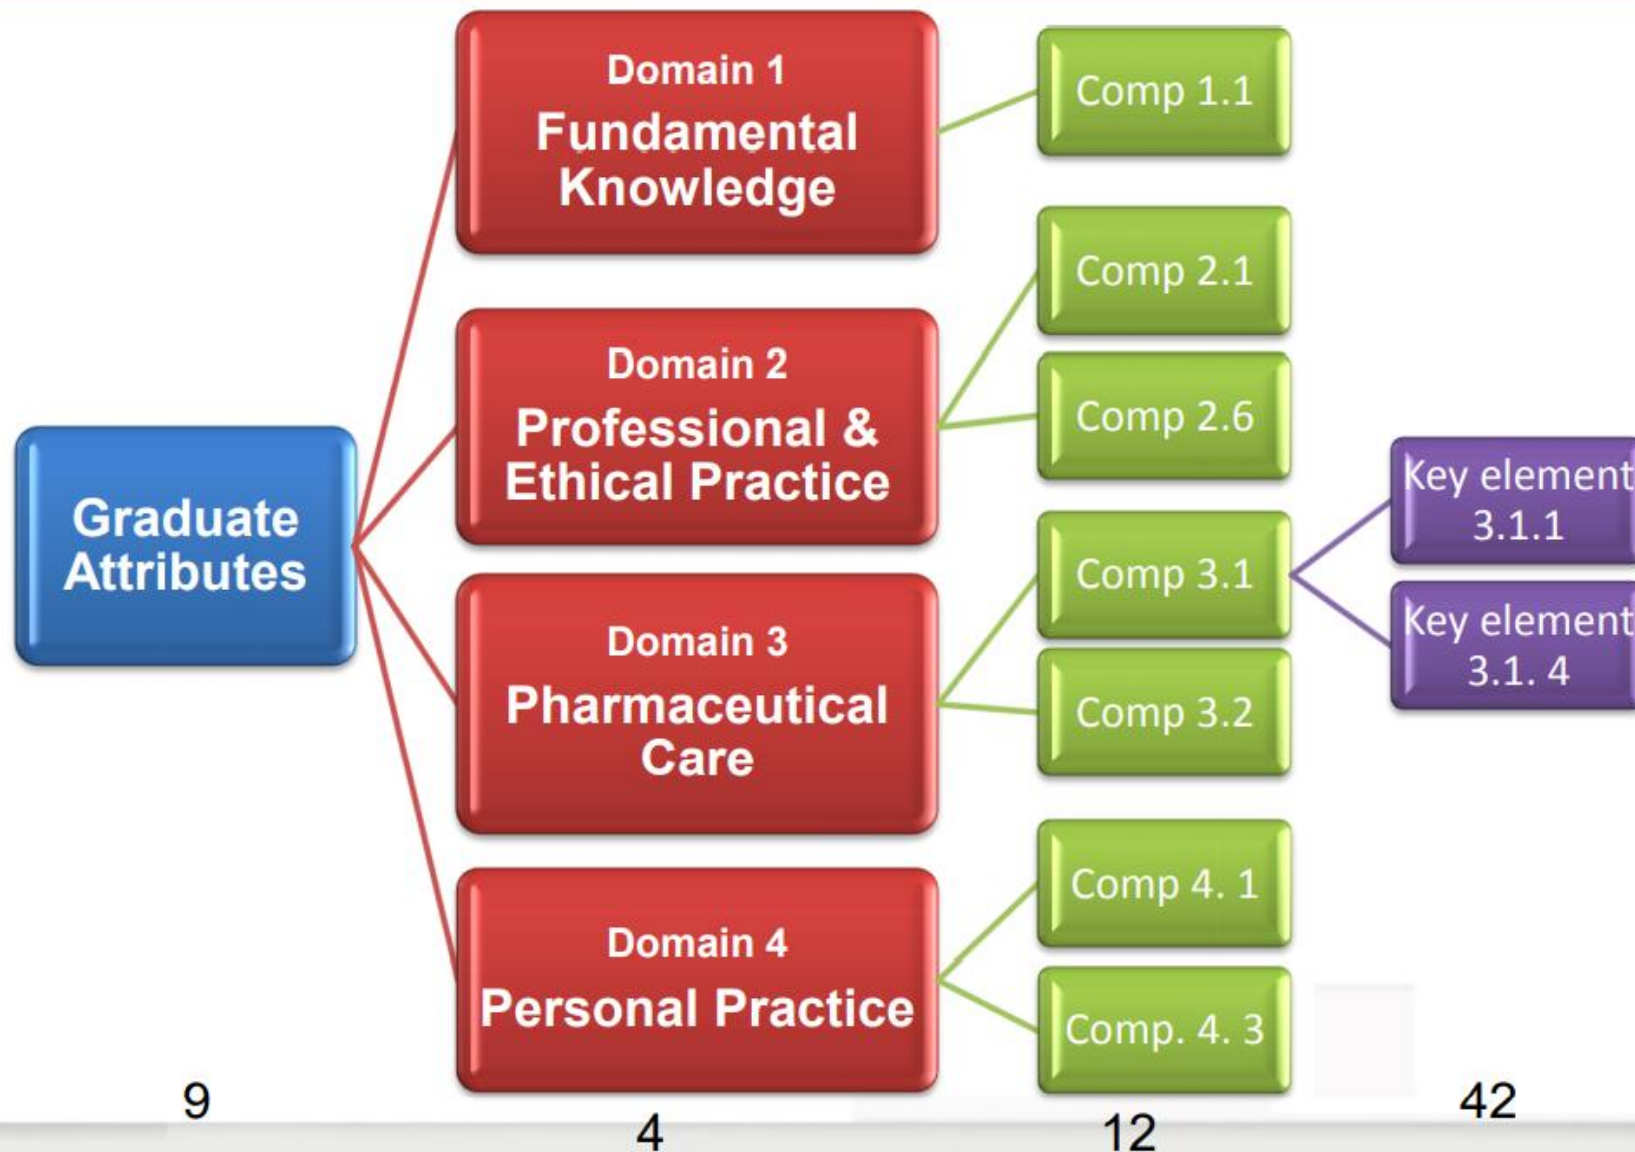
Graduate Attributes

Domain 1
Fundamental Knowledge

Domain 2
Professional & Ethical Practice

Domain 3
Pharmaceutical Care

Domain 4
Personal Practice

Comp 1.1

Comp 2.1

Comp 2.6

Comp 3.1

Comp 3.2

Comp 4. 1

Comp. 4. 3

Key element 3.1.1

Key element 3.1. 4

9

4

12

42